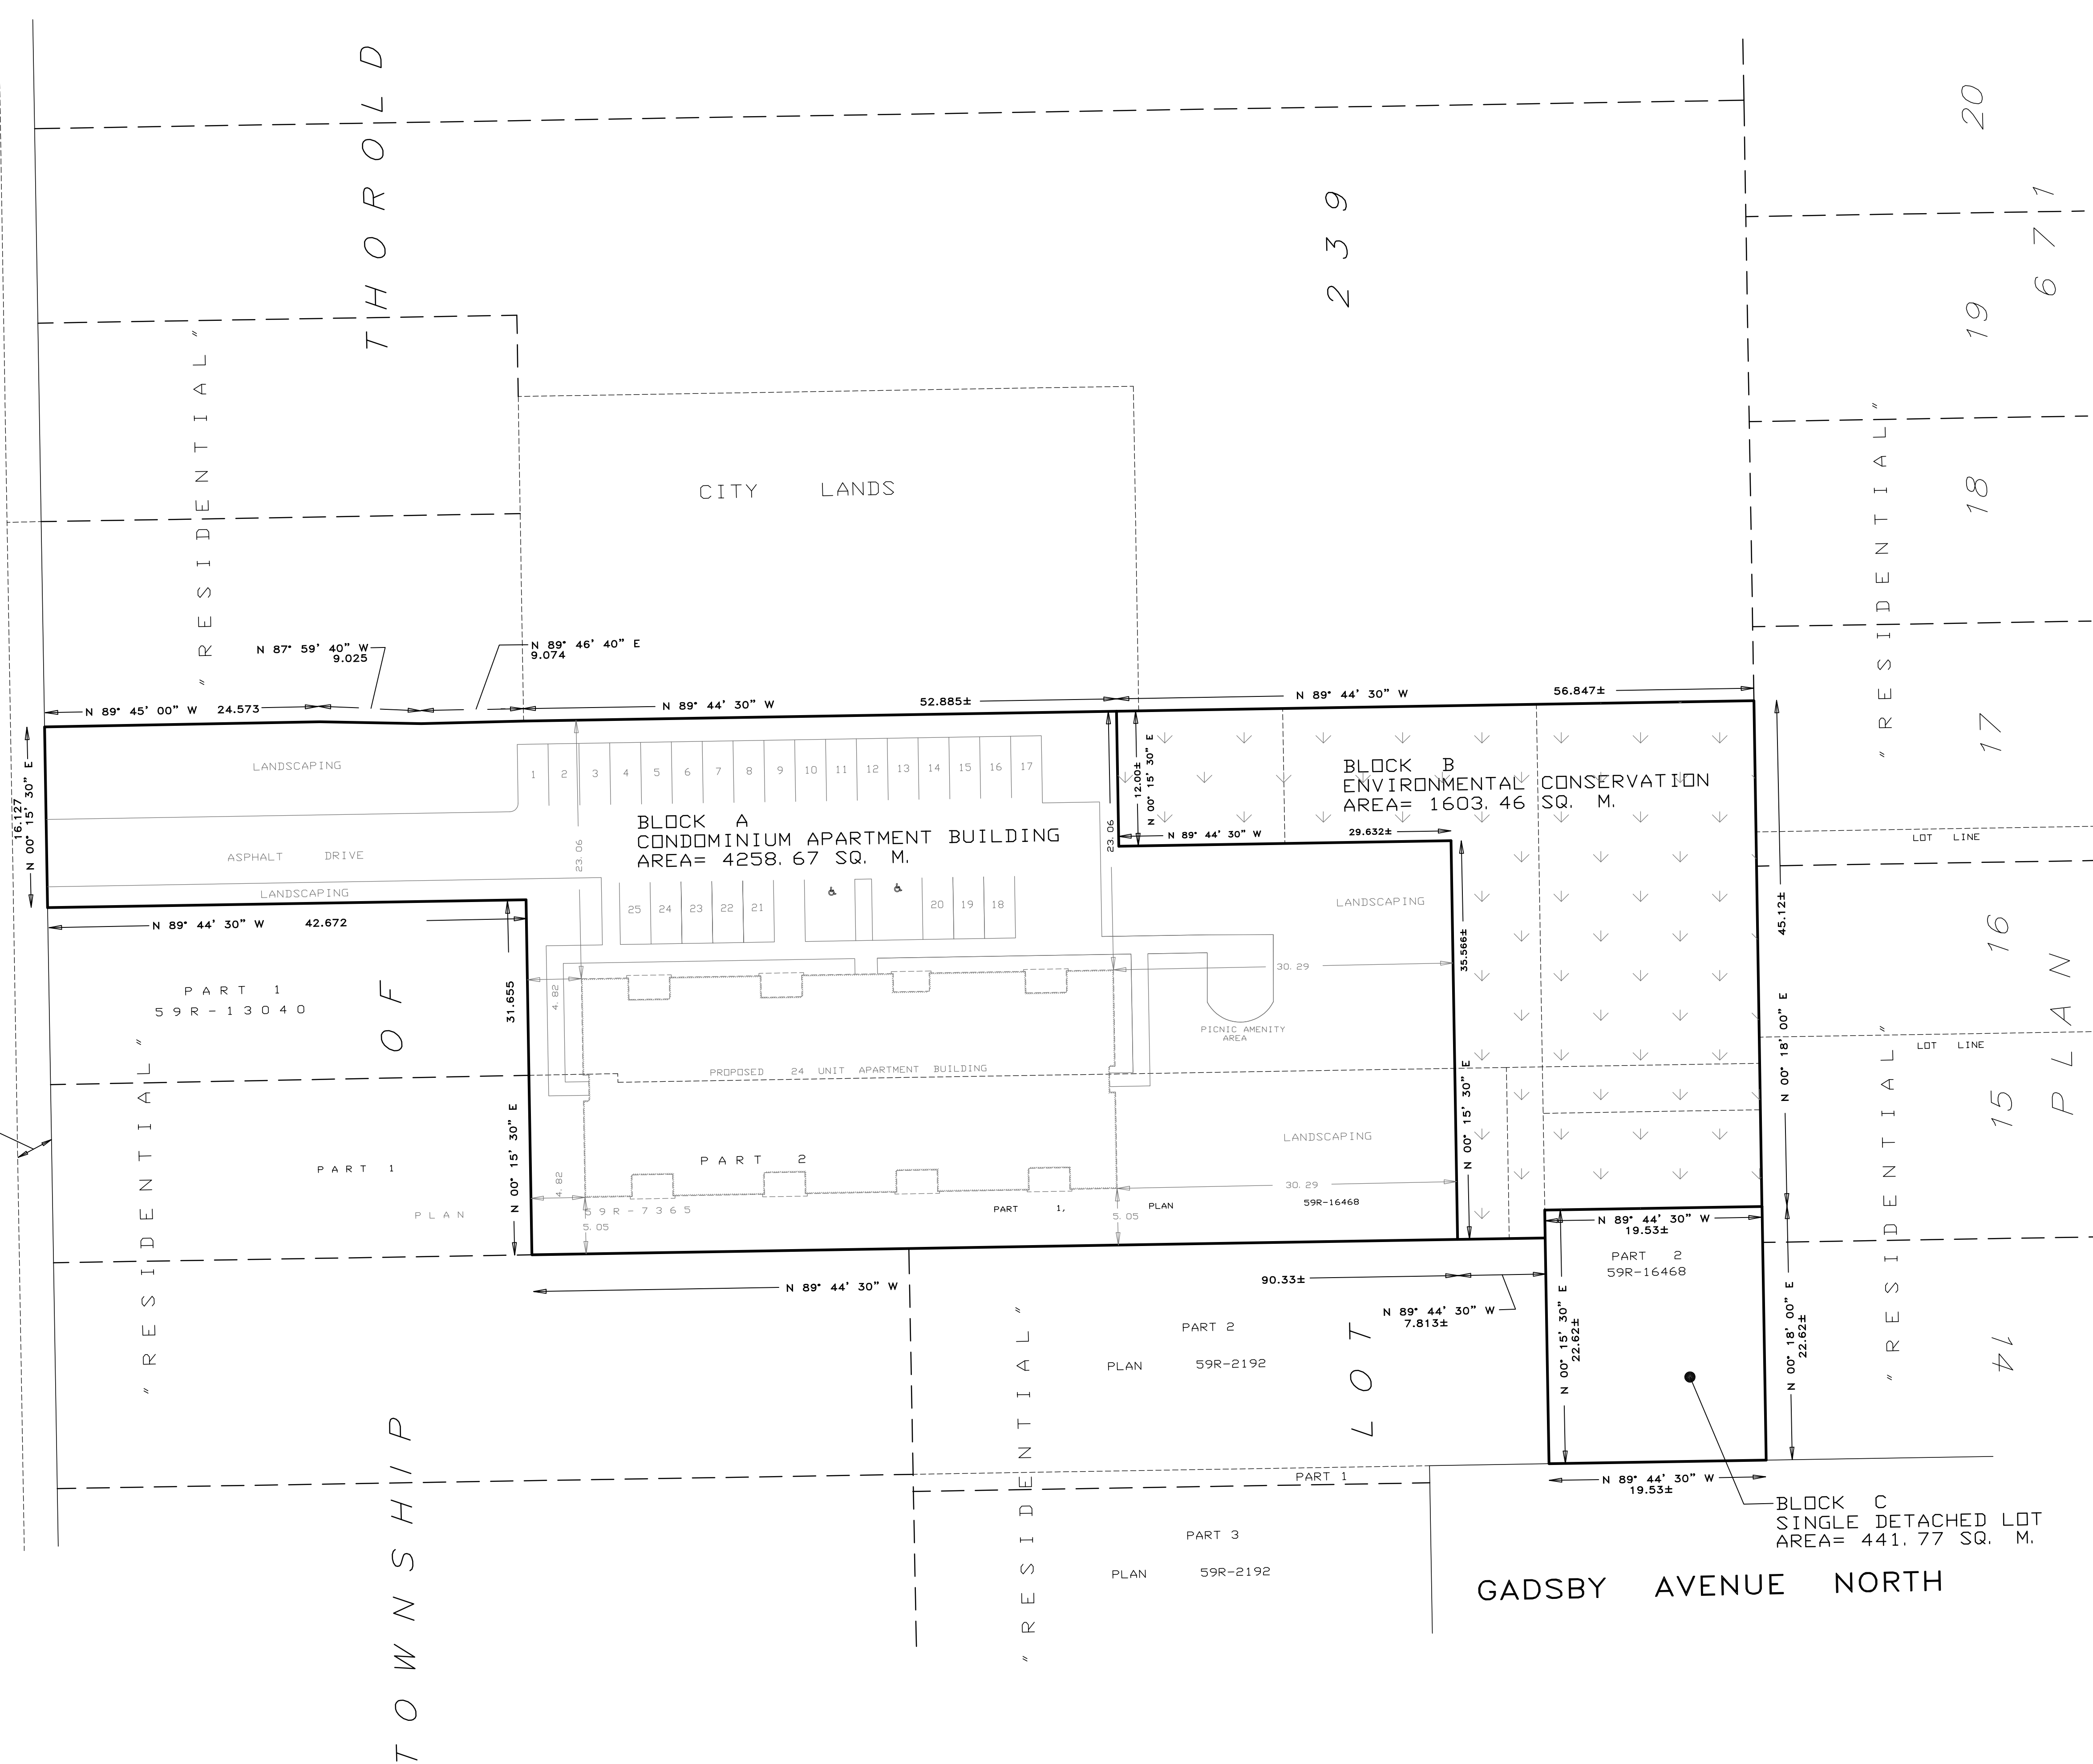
THOROLD

239

20

19 671

18

17

16

15 PLAN

14

"RESIDENTIAL"

"RESIDENTIAL"

"RESIDENTIAL"

"RESIDENTIAL"

"RESIDENTIAL"

CITY LANDS

N 87° 59' 40" W
9.025

N 89° 46' 40" E
9.074

N 89° 45' 00" W 24.573

N 89° 44' 30" W

52.885±

N 89° 44' 30" W

56.847±

16.127
N 00° 15' 30" E

LANDSCAPING

1 2 3 4 5 6 7 8 9 10 11 12 13 14 15 16 17

BLOCK A
CONDOMINIUM APARTMENT BUILDING
AREA= 4258.67 SQ. M.

ASPHALT DRIVE

LANDSCAPING

23.06

23.06

25 24 23 22 21

20 19 18

12.00±
N 00° 15' 30" E

N 89° 44' 30" W

29.632±

BLOCK B
ENVIRONMENTAL CONSERVATION
AREA= 1603.46 SQ. M.

LANDSCAPING

LOT LINE

45.12±

N 89° 44' 30" W 42.672

31.655

4.82

30.29

35.566±

PART 1
59R-13040

OF

PICNIC AMENITY AREA

N 00° 18' 00" E

LOT LINE

PROPOSED 24 UNIT APARTMENT BUILDING

N 00° 15' 30" E

N 00° 15' 30" E

LANDSCAPING

PART 1

PART 2

4.82

30.29

PLAN

59R-7365

5.05

PART 1,

5.05

PLAN

59R-16468

N 89° 44' 30" W
19.53±

PART 2
59R-16468

N 89° 44' 30" W

90.33±

N 89° 44' 30" W
7.813±

N 00° 15' 30" E
22.62±

N 00° 18' 00" E
22.62±

PART 2

PLAN 59R-2192

LOT

PART 1

N 89° 44' 30" W
19.53±

BLOCK C
SINGLE DETACHED LOT
AREA= 441.77 SQ. M.

PART 3

PLAN 59R-2192

GADSBY AVENUE NORTH

TOWNSHIP